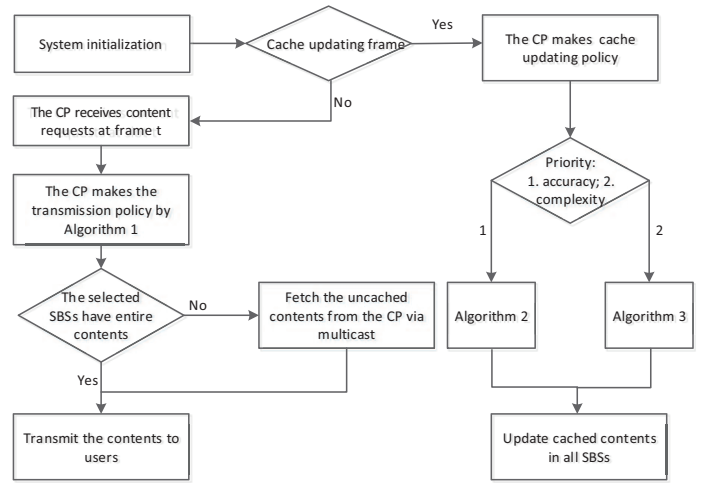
System initialization

Cache updating frame

Yes

The CP makes cache updating policy

No

The CP receives content requests at frame t

The CP makes the transmission policy by Algorithm 1

Priority: 1. accuracy; 2. complexity

1

2

The selected SBSs have entire contents

No

Fetch the uncached contents from the CP via multicast

Algorithm 2

Algorithm 3

Yes

Transmit the contents to users

Update cached contents in all SBSs